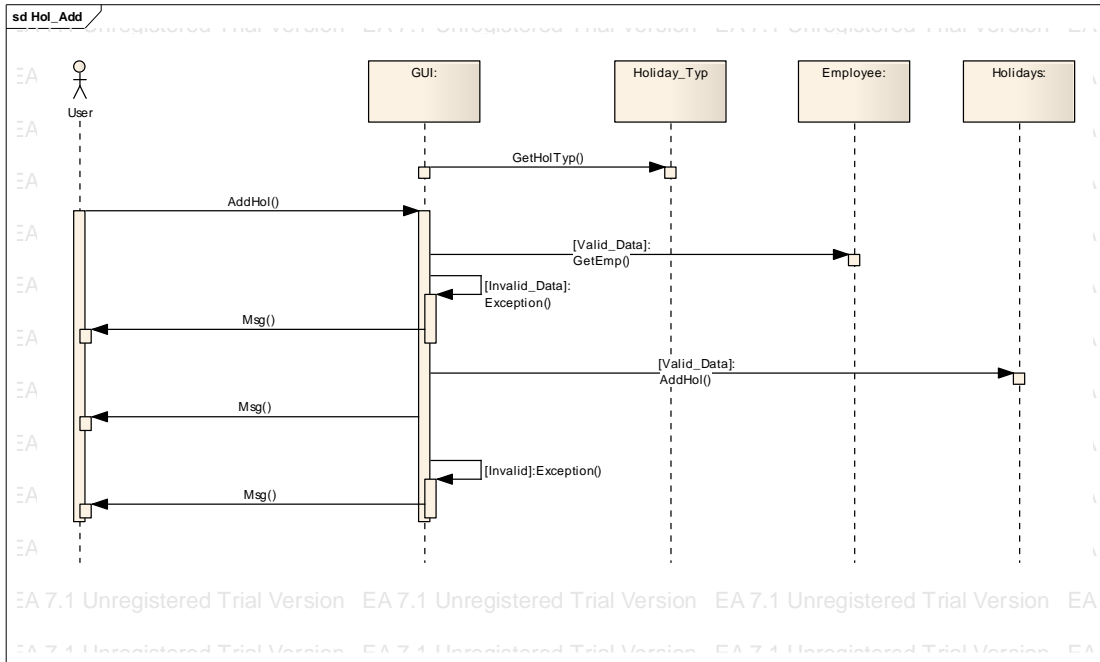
sd Hol_Add

EA 7.1 Unregistered Trial Version EA 7.1 Unregistered Trial Version EA 7.1 Unregistered Trial Version EA

User

GUI:

Holiday_Typ

Employee:

Holidays:

GetHolTyp()

AddHol()

[Valid_Data]:
GetEmp()

[Invalid_Data]:
Exception()

Msg()

[Valid_Data]:
AddHol()

Msg()

[Invalid]:Exception()

Msg()

EA 7.1 Unregistered Trial Version EA 7.1 Unregistered Trial Version EA 7.1 Unregistered Trial Version EA

EA 7.1 Unregistered Trial Version EA 7.1 Unregistered Trial Version EA 7.1 Unregistered Trial Version EA